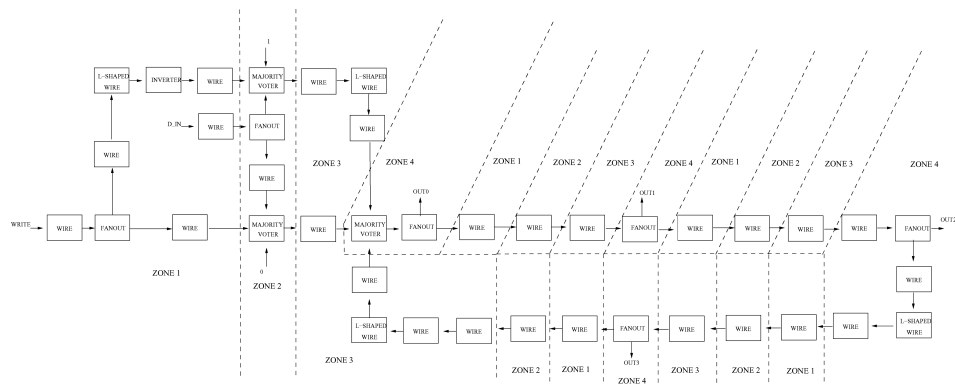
1

L-SHAPED WIRE

INVERTER

WIRE

MAJORITY VOTER

1

WIRE

L-SHAPED WIRE

D_IN

WIRE

FANOUT

WIRE

WIRE

WIRE

ZONE 3

ZONE 4

ZONE 1

ZONE 2

ZONE 3

ZONE 4

ZONE 1

ZONE 2

ZONE 3

ZONE 4

OUT0

OUT1

WRITE

WIRE

FANOUT

WIRE

MAJORITY VOTER

WIRE

MAJORITY VOTER

FANOUT

WIRE

WIRE

WIRE

FANOUT

WIRE

WIRE

WIRE

WIRE

FANOUT

OUT2

0

ZONE 1

ZONE 2

WIRE

WIRE

L-SHAPED WIRE

WIRE

WIRE

WIRE

WIRE

FANOUT

WIRE

WIRE

WIRE

WIRE

L-SHAPED WIRE

OUT3

ZONE 3

ZONE 2

ZONE 1

ZONE 4

ZONE 3

ZONE 2

ZONE 1